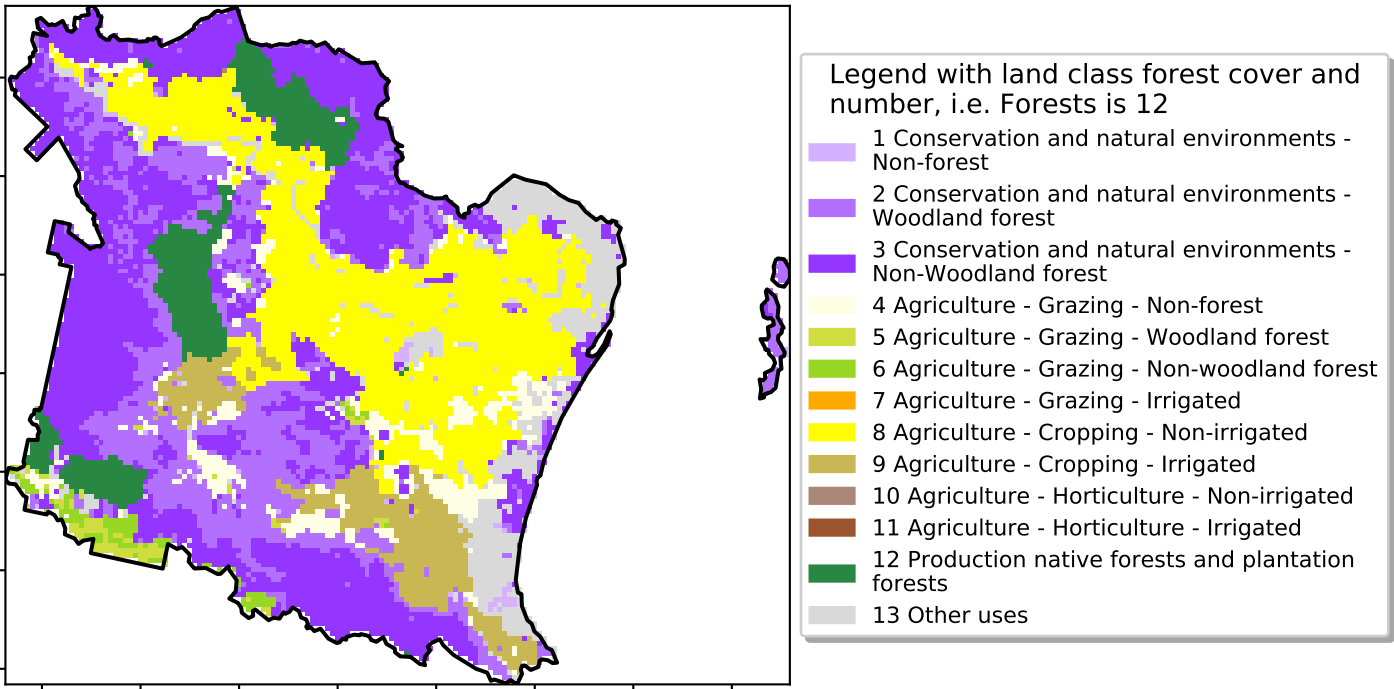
Legend with land class forest cover and number, i.e. Forests is 12

1 Conservation and natural environments - Non-forest
2 Conservation and natural environments - Woodland forest
3 Conservation and natural environments - Non-Woodland forest
4 Agriculture - Grazing - Non-forest
5 Agriculture - Grazing - Woodland forest
6 Agriculture - Grazing - Non-woodland forest
7 Agriculture - Grazing - Irrigated
8 Agriculture - Cropping - Non-irrigated
9 Agriculture - Cropping - Irrigated
10 Agriculture - Horticulture - Non-irrigated
11 Agriculture - Horticulture - Irrigated
12 Production native forests and plantation forests
13 Other uses